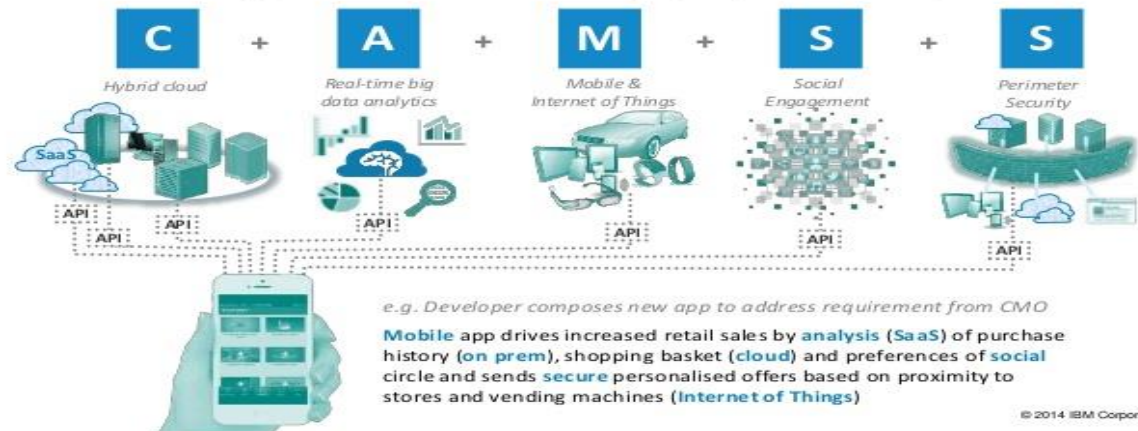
C + A + M + S + S

Hybrid cloud

Real-time big data analytics

Mobile & Internet of Things

Social Engagement

Perimeter Security

SaaS

API

API

API

API

API

API

API

e.g. Developer composes new app to address requirement from CMO

Mobile app drives increased retail sales by analysis (SaaS) of purchase history (on prem), shopping basket (cloud) and preferences of social circle and sends secure personalised offers based on proximity to stores and vending machines (Internet of Things)

© 2014 IBM Corpor